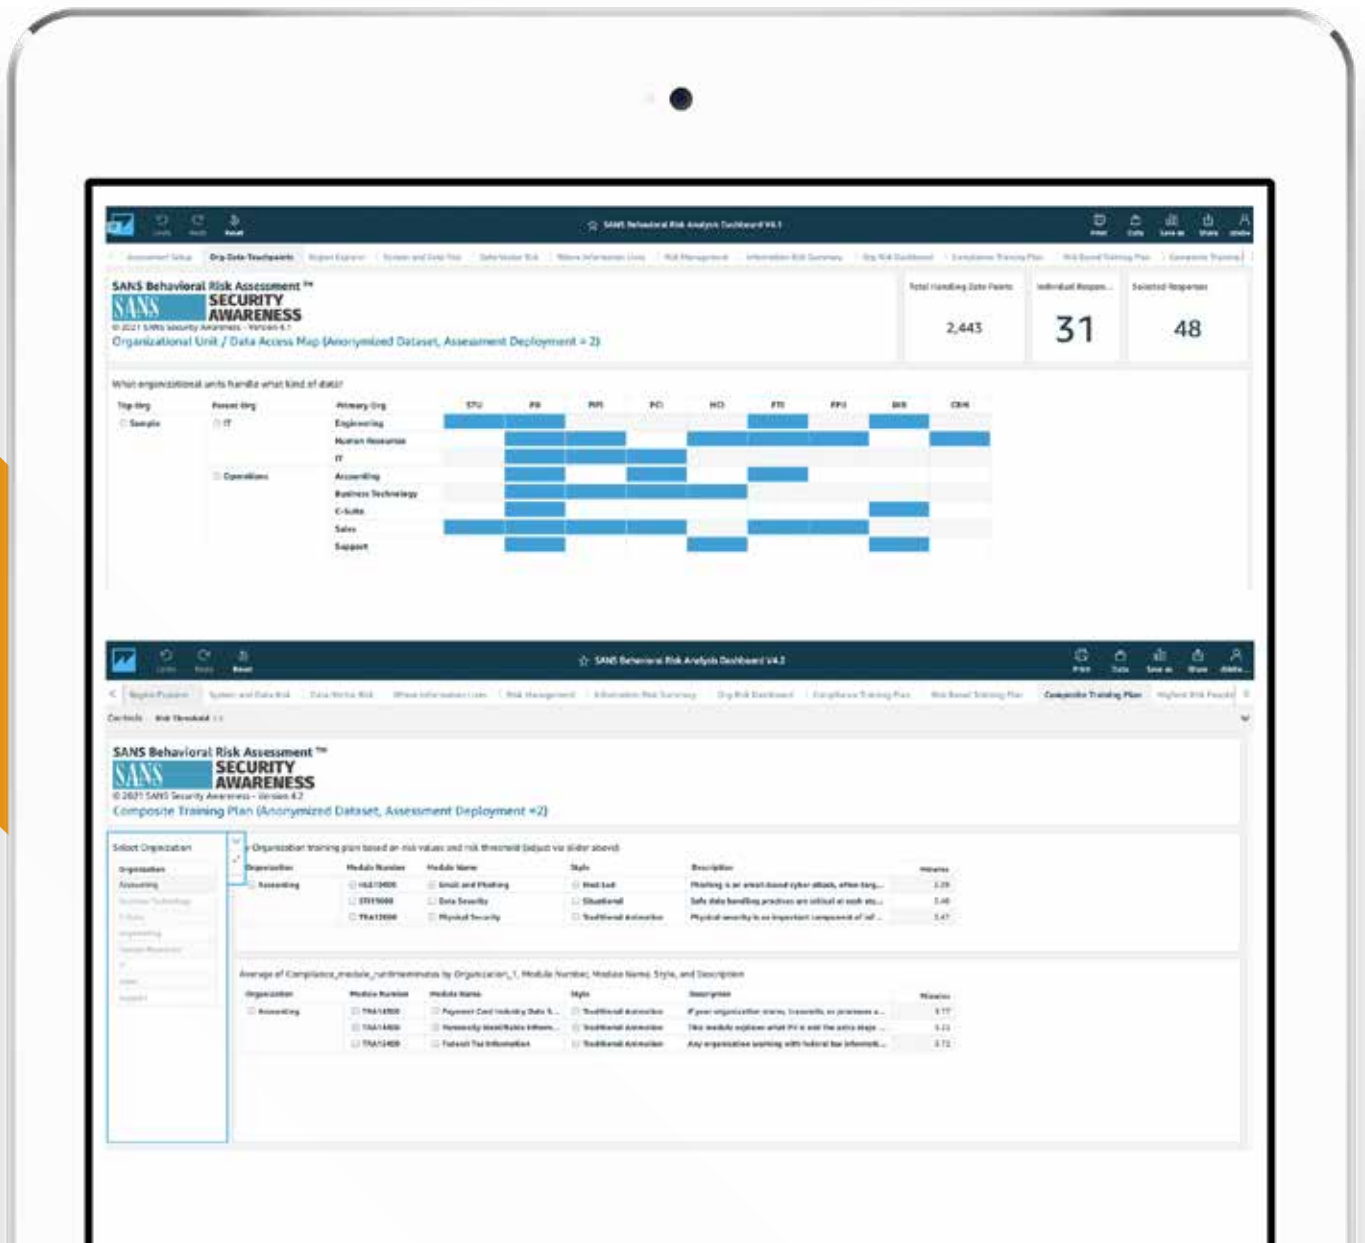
SANS Behavioral Risk Analysis Dashboard V4.1

Assessment Setup | Org Data Touchpoints | Report Explorer | System and Data Risk | Data Vector Risk | Where Information Lives | Risk Management | Information Risk Summary | Org Risk Dashboard | Compliance Training Plan | Risk Based Training Plan | Composite Training

SANS Behavioral Risk Assessment ™
SANS SECURITY AWARENESS
© 2021 SANS Security Awareness - Version 4.1
Organizational Unit / Data Access Map (Anonymized Dataset, Assessment Deployment = 2)

Total Handling Data Points
2,443

Individual Respon...
31

Selected Responses
48

What organizational units handle what kind of data?

| Top Org | Parent Org | Primary Org | STU | PII | PHI | PCI | HCI | FTI | FPU | IRS | CRM |
|---|---|---|---|---|---|---|---|---|---|---|---|
| Sample | IT | Engineering | | | | | | | | | |
| | | Human Resources | | | | | | | | | |
| | | IT | | | | | | | | | |
| | Operations | Accounting | | | | | | | | | |
| | | Business Technology | | | | | | | | | |
| | | C-Suite | | | | | | | | | |
| | | Sales | | | | | | | | | |
| | | Support | | | | | | | | | |

SANS Behavioral Risk Analysis Dashboard V4.2

Region Explorer | System and Data Risk | Data Vector Risk | Where Information Lives | Risk Management | Information Risk Summary | Org Risk Dashboard | Compliance Training Plan | Risk Based Training Plan | Composite Training Plan | Highest Risk Focus

Controls Risk Threshold

SANS Behavioral Risk Assessment ™
SANS SECURITY AWARENESS
© 2021 SANS Security Awareness - Version 4.2
Composite Training Plan (Anonymized Dataset, Assessment Deployment =2)

Select Organization
Organization
Accounting
Business Technology
C-Suite
Engineering
Human Resources
IT
Sales
Support

Organization training plan based on risk values and risk threshold (adjust via slider above)

| Organization | Module Number | Module Name | Style | Description | Minutes |
|---|---|---|---|---|---|
| Accounting | HLE10000 | Email and Phishing | Best Led | Phishing is an email-based cyber attack, often targ... | 1.28 |
| | STS10000 | Data Security | Situational | Safe data handling practices are critical at each sta... | 1.48 |
| | TRA12000 | Physical Security | Traditional Animation | Physical security is an important component of inf... | 1.47 |

Average of Compliance_module_runtimeminutes by Organization_1, Module Number, Module Name, Style, and Description

| Organization | Module Number | Module Name | Style | Description | Minutes |
|---|---|---|---|---|---|
| Accounting | TRA14000 | Payment Card Industry Data S... | Traditional Animation | If your organization stores, transmits, or processes c... | 3.77 |
| | TRA14400 | Personally Identifiable Inform... | Traditional Animation | This module explains what PII is and the extra steps ... | 3.23 |
| | TRA12400 | Federal Tax Information | Traditional Animation | Any organization working with federal tax informati... | 3.72 |